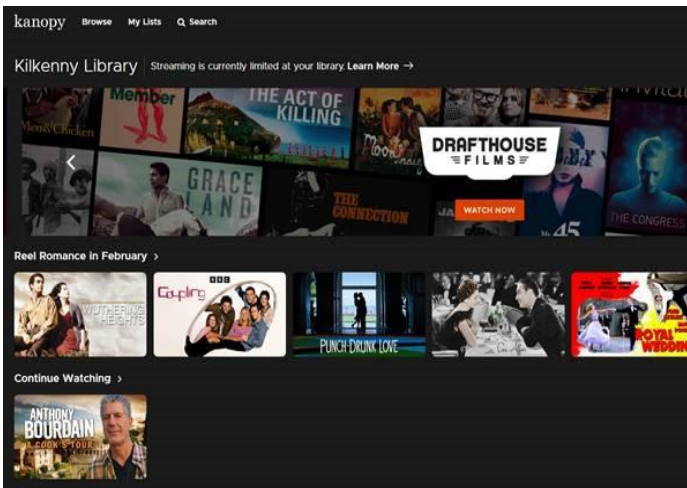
kanopy Browse My Lists Search

Kilkenny Library | Streaming is currently limited at your library. Learn More →

Member

THE ACT OF KILLING

GRACE LAND

THE CONNECTION

DRAFTHOUSE FILMS

WATCH NOW

THE CONGRESS

45

Reel Romance in February ›

WUTHERING HEIGHTS

BBC Coupling

PUNCH-DRUNK LOVE

ROYAL WEDDING

Continue Watching ›

ANTHONY BOURDAIN A COOK'S TOUR